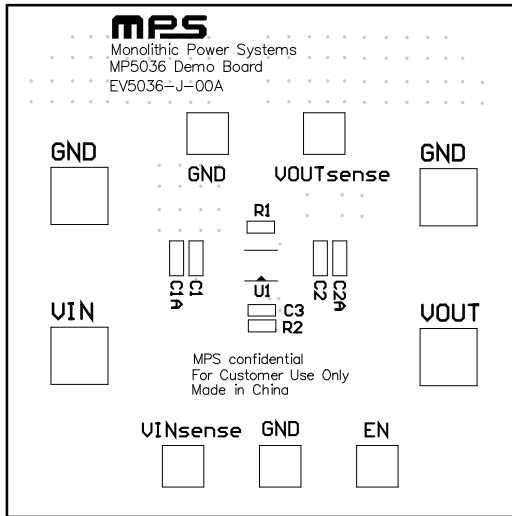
MPS
Monolithic Power Systems
MP5036 Demo Board
EV5036-J-00A

GND

GND

VOUTsense

GND

R1

C1A C1

U1

C2 C2A

C3
R2

VIN

VOUT

MPS confidential
For Customer Use Only
Made in China

VINsense

GND

EN